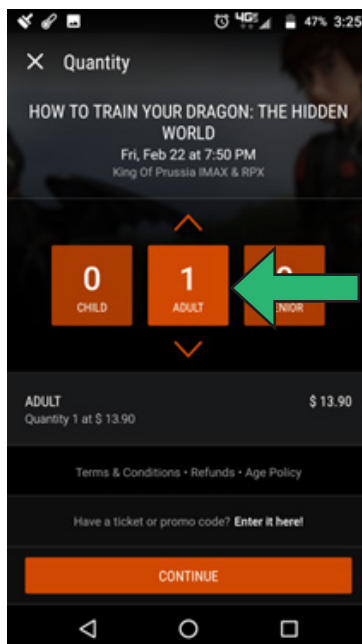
4G 47% 3:25

Quantity

HOW TO TRAIN YOUR DRAGON: THE HIDDEN WORLD
Fri, Feb 22 at 7:50 PM
King Of Prussia IMAX & RPX

| 0 | 1 | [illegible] |
|---|---|---|
| CHILD | ADULT | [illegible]ENIOR |

ADULT
Quantity 1 at $ 13.90
$ 13.90

Terms & Conditions • Refunds • Age Policy

Have a ticket or promo code? Enter it here!

CONTINUE